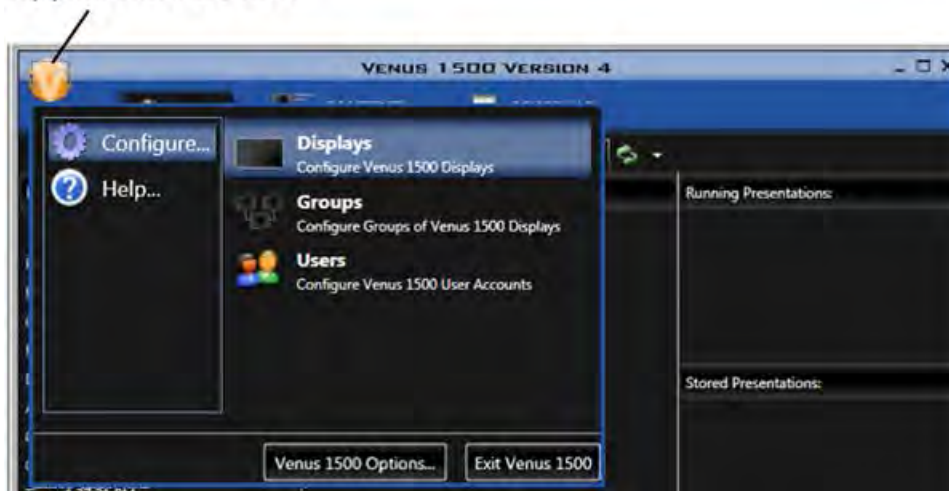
VENUS 1500 VERSION 4

Configure...
Help...

Displays
Configure Venus 1500 Displays

Groups
Configure Groups of Venus 1500 Displays

Users
Configure Venus 1500 User Accounts

Running Presentations:

Stored Presentations:

Venus 1500 Options...
Exit Venus 1500